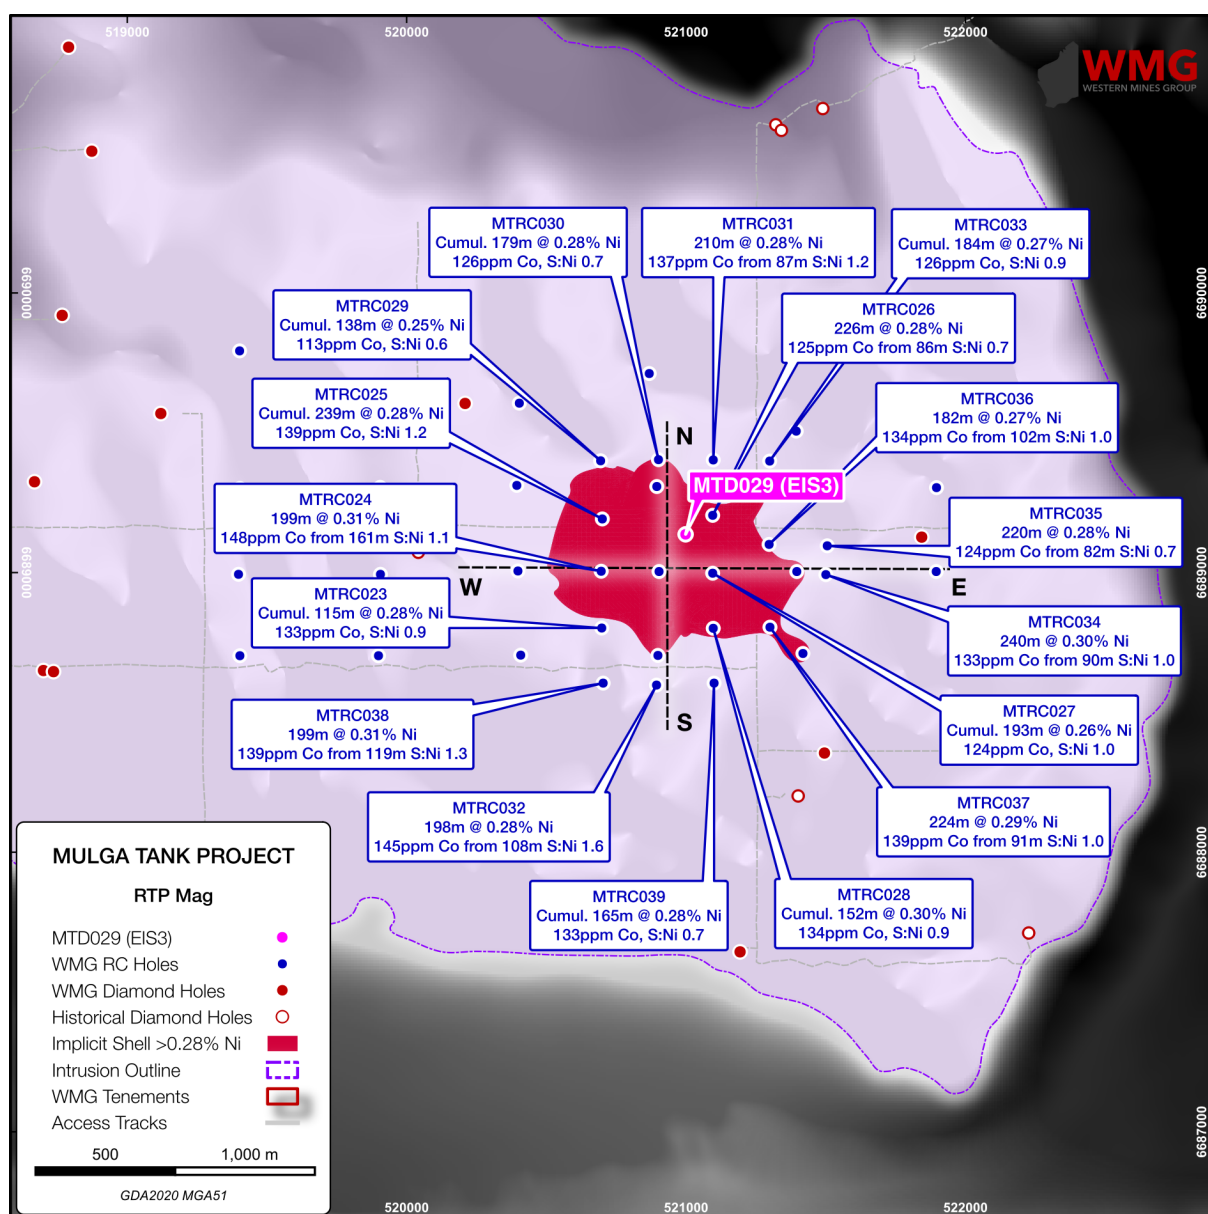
519000
520000
521000
522000
WMG
WESTERN MINES GROUP

6690000
6689000
6688000
6687000
6690000
6689000

MTRC030
Cumul. 179m @ 0.28% Ni
126ppm Co, S:Ni 0.7

MTRC031
210m @ 0.28% Ni
137ppm Co from 87m S:Ni 1.2

MTRC033
Cumul. 184m @ 0.27% Ni
126ppm Co, S:Ni 0.9

MTRC029
Cumul. 138m @ 0.25% Ni
113ppm Co, S:Ni 0.6

MTRC026
226m @ 0.28% Ni
125ppm Co from 86m S:Ni 0.7

MTRC025
Cumul. 239m @ 0.28% Ni
139ppm Co, S:Ni 1.2

MTRC036
182m @ 0.27% Ni
134ppm Co from 102m S:Ni 1.0

N
MTD029 (EIS3)

MTRC024
199m @ 0.31% Ni
148ppm Co from 161m S:Ni 1.1

MTRC035
220m @ 0.28% Ni
124ppm Co from 82m S:Ni 0.7

W
E

MTRC023
Cumul. 115m @ 0.28% Ni
133ppm Co, S:Ni 0.9

MTRC034
240m @ 0.30% Ni
133ppm Co from 90m S:Ni 1.0

MTRC038
199m @ 0.31% Ni
139ppm Co from 119m S:Ni 1.3

S

MTRC027
Cumul. 193m @ 0.26% Ni
124ppm Co, S:Ni 1.0

MTRC032
198m @ 0.28% Ni
145ppm Co from 108m S:Ni 1.6

MTRC037
224m @ 0.29% Ni
139ppm Co from 91m S:Ni 1.0

MTRC039
Cumul. 165m @ 0.28% Ni
133ppm Co, S:Ni 0.7

MTRC028
Cumul. 152m @ 0.30% Ni
134ppm Co, S:Ni 0.9

MULGA TANK PROJECT
RTP Mag
MTD029 (EIS3)
WMG RC Holes
WMG Diamond Holes
Historical Diamond Holes
Implicit Shell >0.28% Ni
Intrusion Outline
WMG Tenements
Access Tracks
500
1,000 m
GDA2020 MGA51

520000
521000
522000